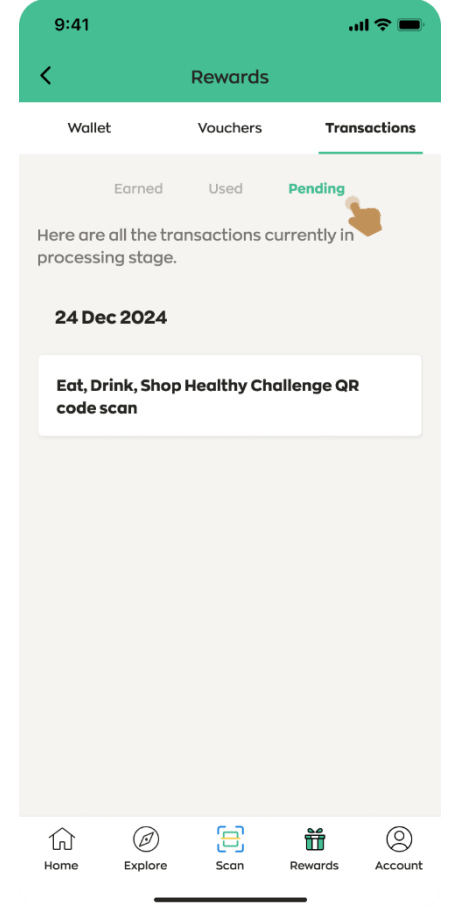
9:41

Rewards

Wallet

Vouchers

Transactions

Earned

Used

Pending

Here are all the transactions currently in processing stage.

24 Dec 2024

Eat, Drink, Shop Healthy Challenge QR code scan

Home

Explore

Scan

Rewards

Account